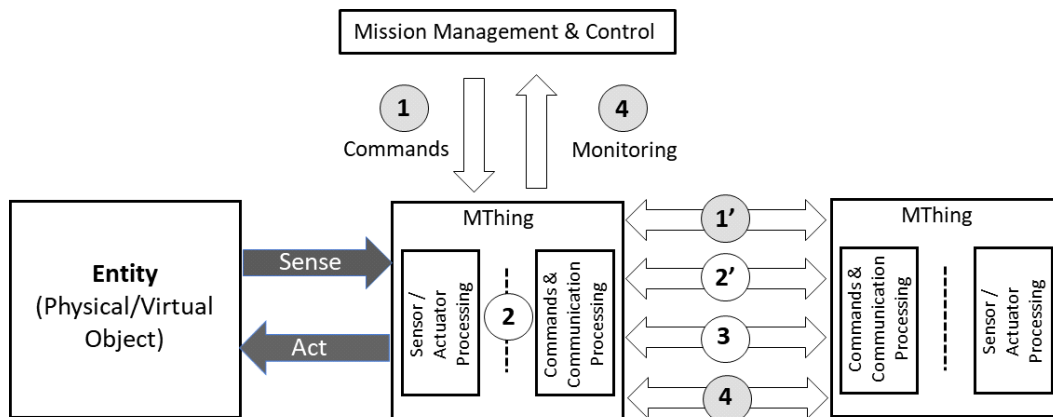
Mission Management & Control

1
Commands

4
Monitoring

Entity
(Physical/Virtual Object)

Sense

Act

MThing

Sensor / Actuator Processing

2

Commands & Communication Processing

1'

2'

3

4

MThing

Commands & Communication Processing

Sensor / Actuator Processing